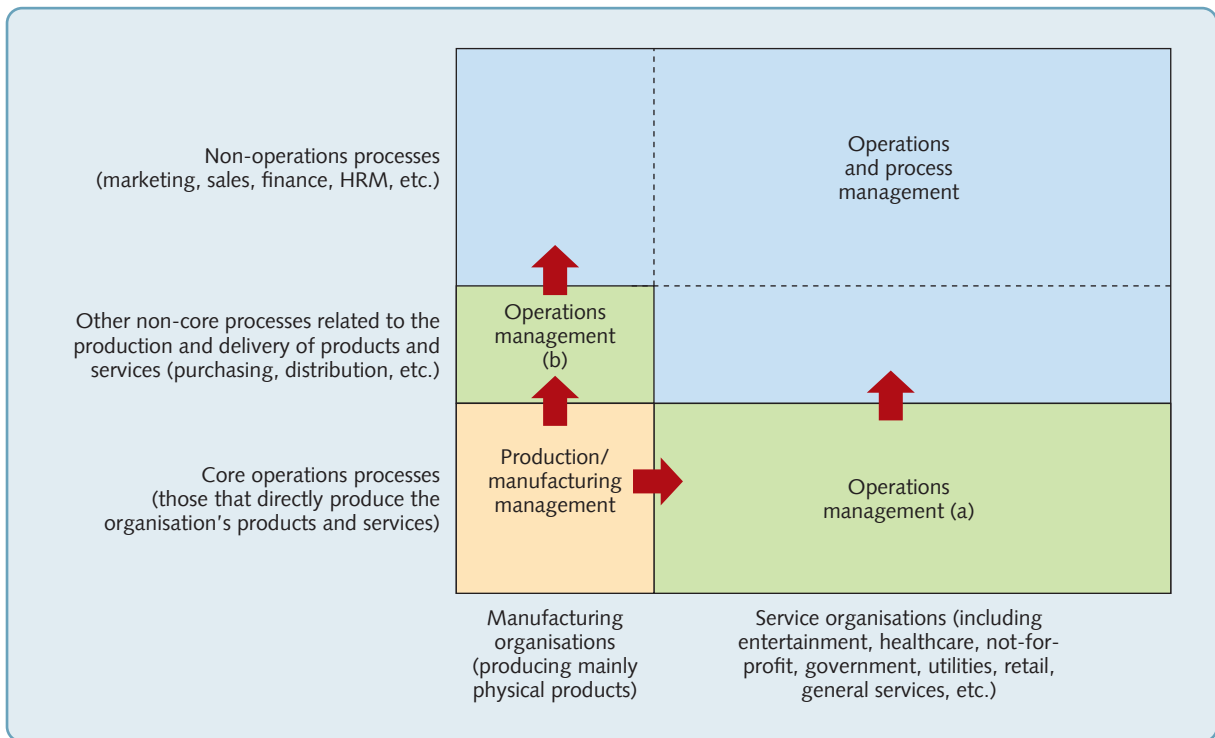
Non-operations processes
(marketing, sales, finance, HRM, etc.)

Operations and process management

Other non-core processes related to the production and delivery of products and services (purchasing, distribution, etc.)

Operations management (b)

Core operations processes (those that directly produce the organisation's products and services)

Production/ manufacturing management

Operations management (a)

Manufacturing organisations (producing mainly physical products)

Service organisations (including entertainment, healthcare, not-for-profit, government, utilities, retail, general services, etc.)